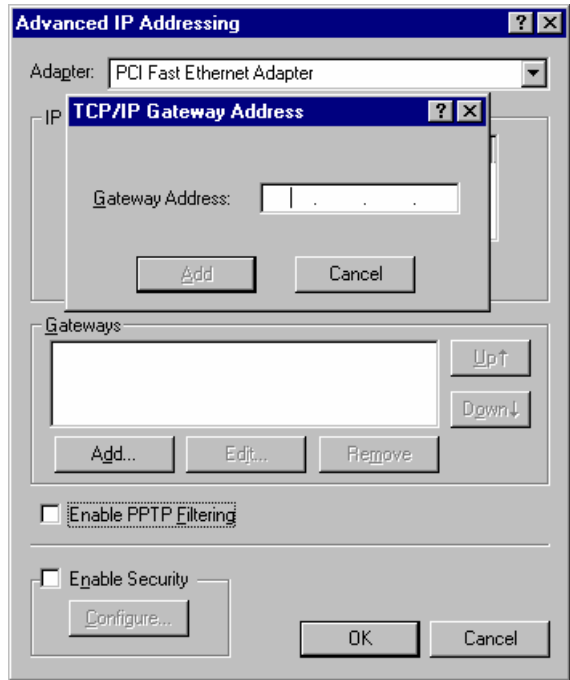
Advanced IP Addressing

?

Adapter: PCI Fast Ethernet Adapter

IP

TCP/IP Gateway Address

?

Gateway Address: . . .

Add

Cancel

Gateways

Up↑

Down↓

Add...

Edit...

Remove

Enable PPTP Filtering

Enable Security

Configure...

OK

Cancel